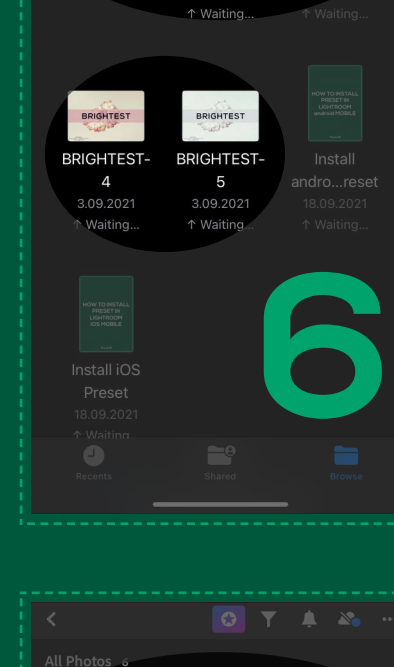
↑ Waiting... ↑ Waiting... ↑ Waiting...

BRIGHTEST

BRIGHTEST-4
3.09.2021
↑ Waiting...

BRIGHTEST

BRIGHTEST-5
3.09.2021
↑ Waiting...

HOW TO INSTALL PRESET IN LIGHTROOM android MOBILE

Install andro...reset
18.09.2021
↑ Waiting...

HOW TO INSTALL PRESET IN LIGHTROOM iOS MOBILE

Install iOS Preset
18.09.2021
↑ Waiting

6

Recents Shared Browse

All Photos 6